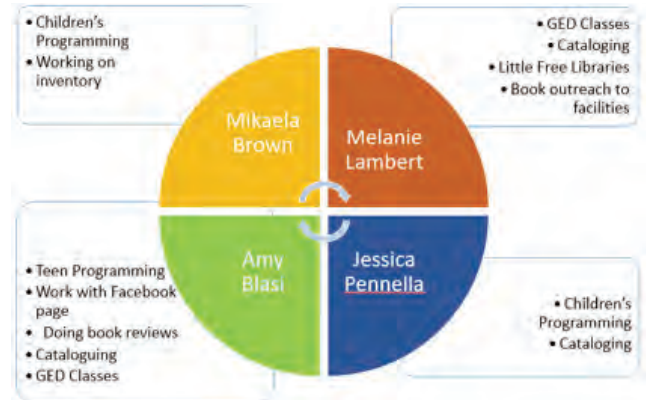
• Children's Programming
• Working on inventory

Mikaela Brown

Melanie Lambert

• GED Classes
• Cataloging
• Little Free Libraries
• Book outreach to facilities

• Teen Programming
• Work with Facebook page
• Doing book reviews
• Cataloguing
• GED Classes

Amy Blasi

Jessica Pennella

• Children's Programming
• Cataloging